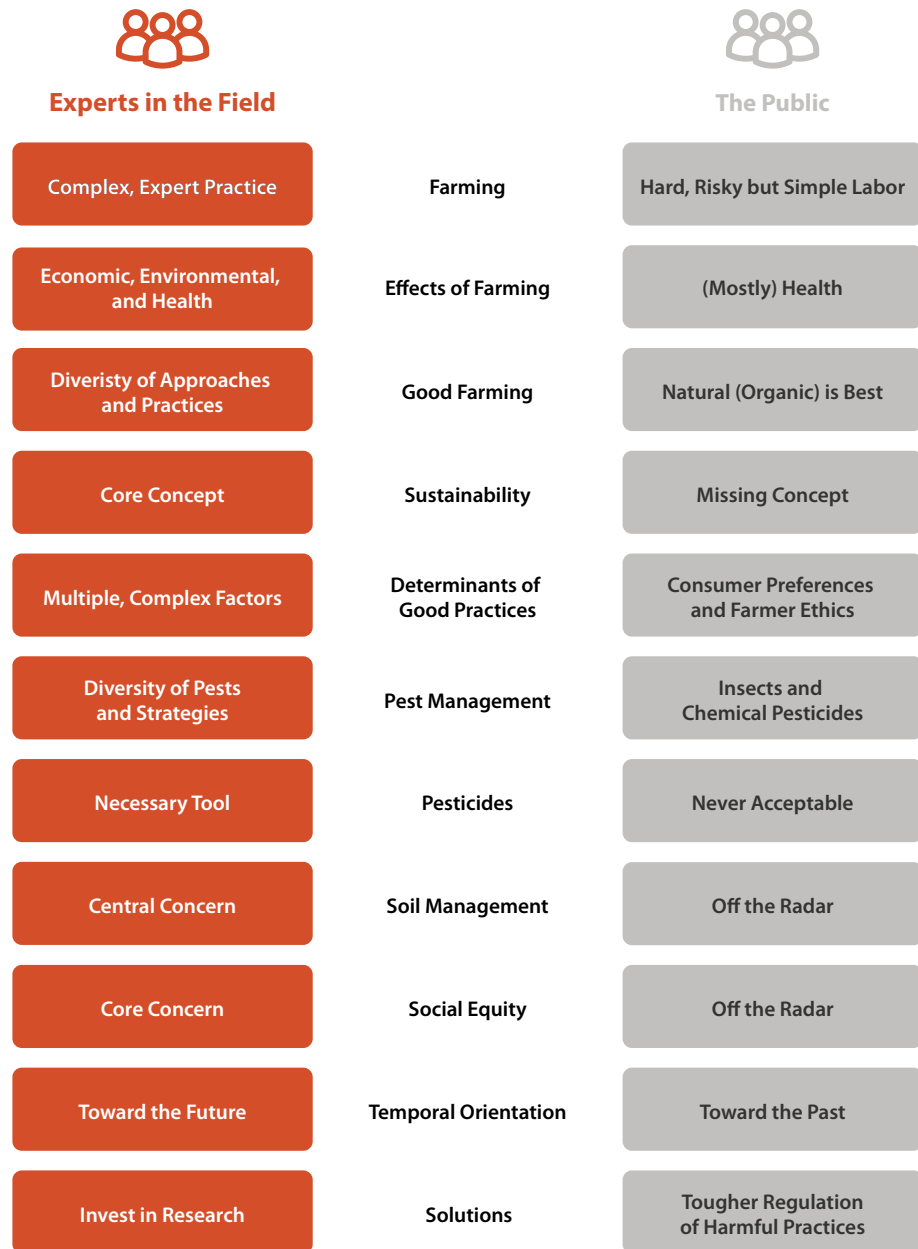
| Experts in the Field | | The Public |
|---|---|---|
| Complex, Expert Practice | Farming | Hard, Risky but Simple Labor |
| Economic, Environmental, and Health | Effects of Farming | (Mostly) Health |
| Diveristy of Approaches and Practices | Good Farming | Natural (Organic) is Best |
| Core Concept | Sustainability | Missing Concept |
| Multiple, Complex Factors | Determinants of Good Practices | Consumer Preferences and Farmer Ethics |
| Diversity of Pests and Strategies | Pest Management | Insects and Chemical Pesticides |
| Necessary Tool | Pesticides | Never Acceptable |
| Central Concern | Soil Management | Off the Radar |
| Core Concern | Social Equity | Off the Radar |
| Toward the Future | Temporal Orientation | Toward the Past |
| Invest in Research | Solutions | Tougher Regulation of Harmful Practices |